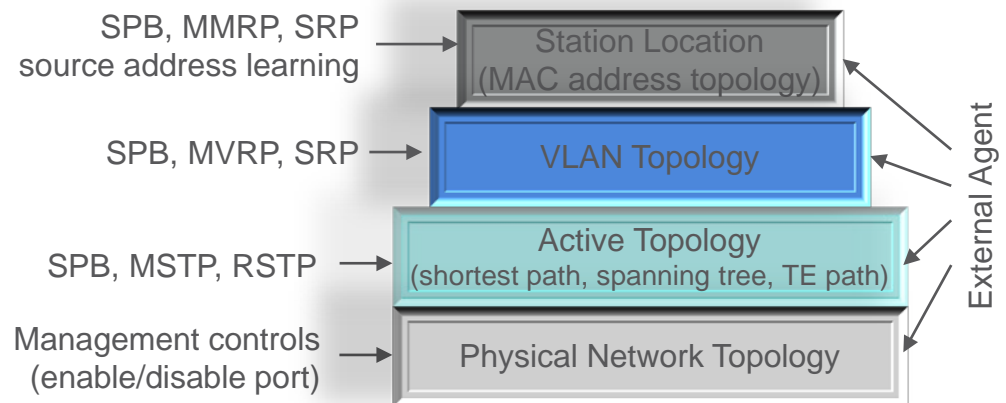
SPB, MMRP, SRP
source address learning

Station Location
(MAC address topology)

SPB, MVRP, SRP

VLAN Topology

SPB, MSTP, RSTP

Active Topology
(shortest path, spanning tree, TE path)

Management controls
(enable/disable port)

Physical Network Topology

External Agent